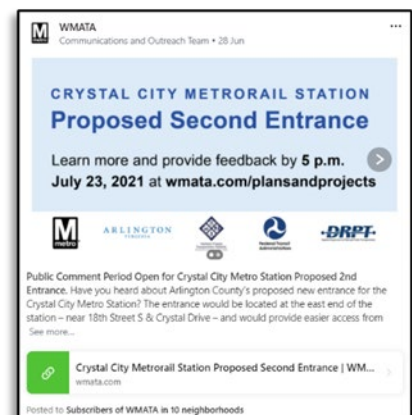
M WMATA
Communications and Outreach Team • 28 Jun
...

CRYSTAL CITY METRORAIL STATION
Proposed Second Entrance

Learn more and provide feedback by 5 p.m. July 23, 2021 at wmata.com/plansandprojects

M metro ARLINGTON VIRGINIA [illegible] Federal Transit Administration DRPT

Public Comment Period Open for Crystal City Metro Station Proposed 2nd Entrance. Have you heard about Arlington County's proposed new entrance for the Crystal City Metro Station? The entrance would be located at the east end of the station – near 18th Street S & Crystal Drive – and would provide easier access from
See more...

Crystal City Metrorail Station Proposed Second Entrance | WM...
wmata.com

Posted to Subscribers of WMATA in 10 neighborhoods